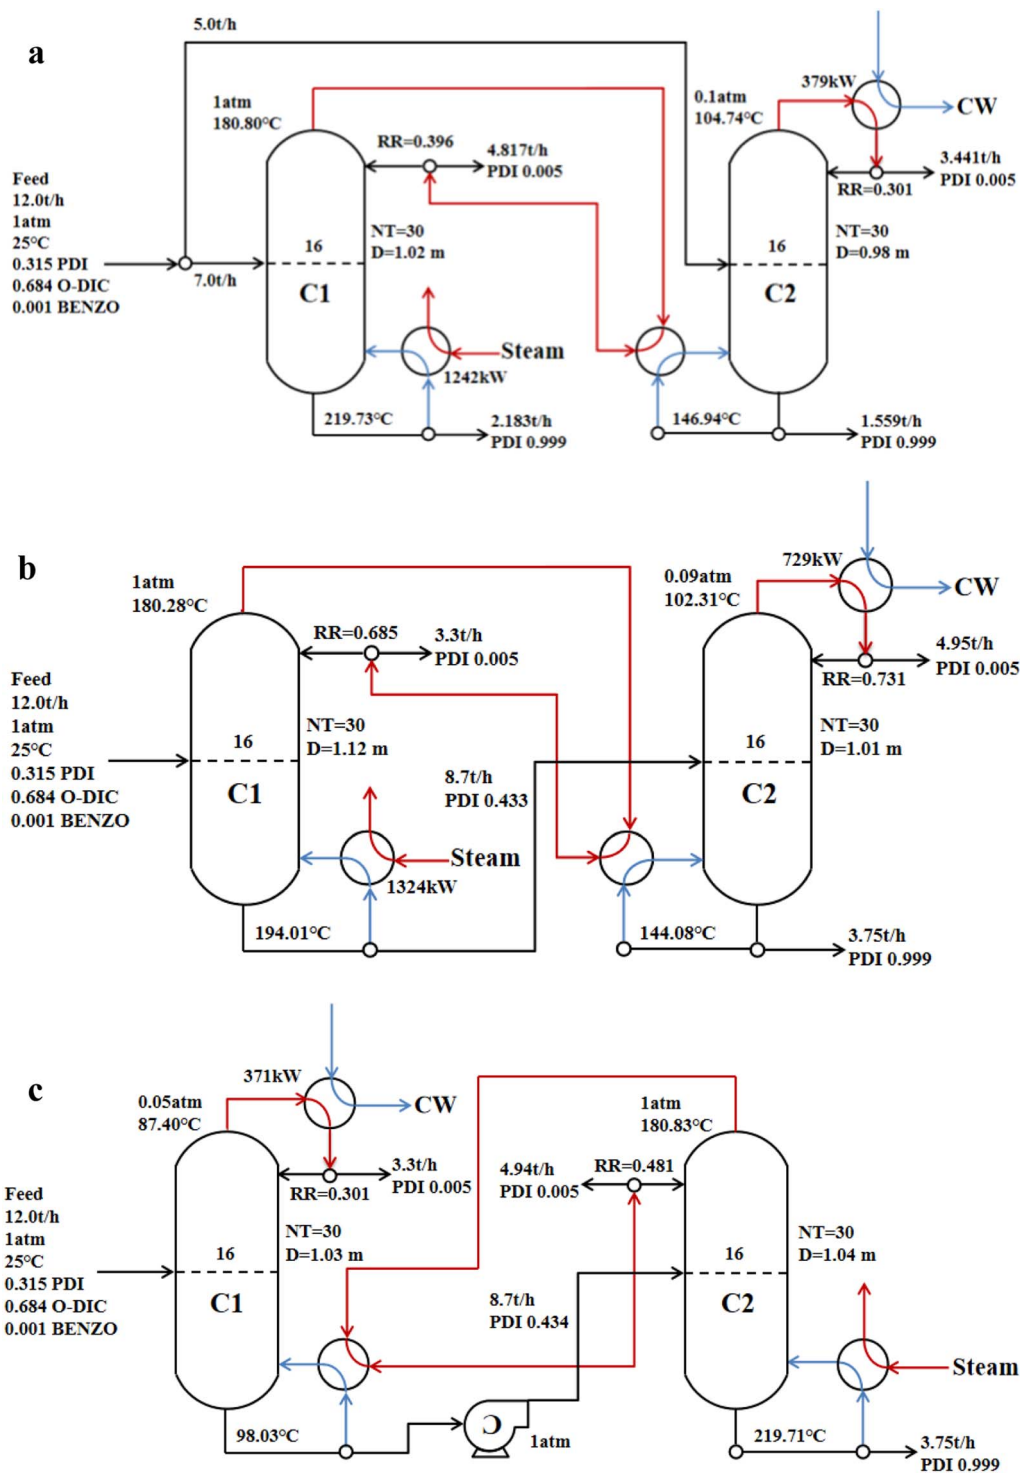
a

5.0t/h

1atm
180.80°C

RR=0.396
4.817t/h
PDI 0.005

0.1atm
104.74°C

379kW
CW

3.441t/h
PDI 0.005
RR=0.301

Feed
12.0t/h
1atm
25°C
0.315 PDI
0.684 O-DIC
0.001 BENZO

7.0t/h

16
C1
NT=30
D=1.02 m

16
C2
NT=30
D=0.98 m

Steam
1242kW

219.73°C
2.183t/h
PDI 0.999

146.94°C
1.559t/h
PDI 0.999

b

1atm
180.28°C

RR=0.685
3.3t/h
PDI 0.005

0.09atm
102.31°C

729kW
CW

4.95t/h
PDI 0.005
RR=0.731

Feed
12.0t/h
1atm
25°C
0.315 PDI
0.684 O-DIC
0.001 BENZO

16
C1
NT=30
D=1.12 m

8.7t/h
PDI 0.433

16
C2
NT=30
D=1.01 m

Steam
1324kW

194.01°C

144.08°C
3.75t/h
PDI 0.999

c

371kW
CW

0.05atm
87.40°C

3.3t/h
PDI 0.005
RR=0.301

1atm
180.83°C

4.94t/h
PDI 0.005
RR=0.481

Feed
12.0t/h
1atm
25°C
0.315 PDI
0.684 O-DIC
0.001 BENZO

16
C1
NT=30
D=1.03 m

8.7t/h
PDI 0.434

16
C2
NT=30
D=1.04 m

Steam

98.03°C
1atm

219.71°C
3.75t/h
PDI 0.999